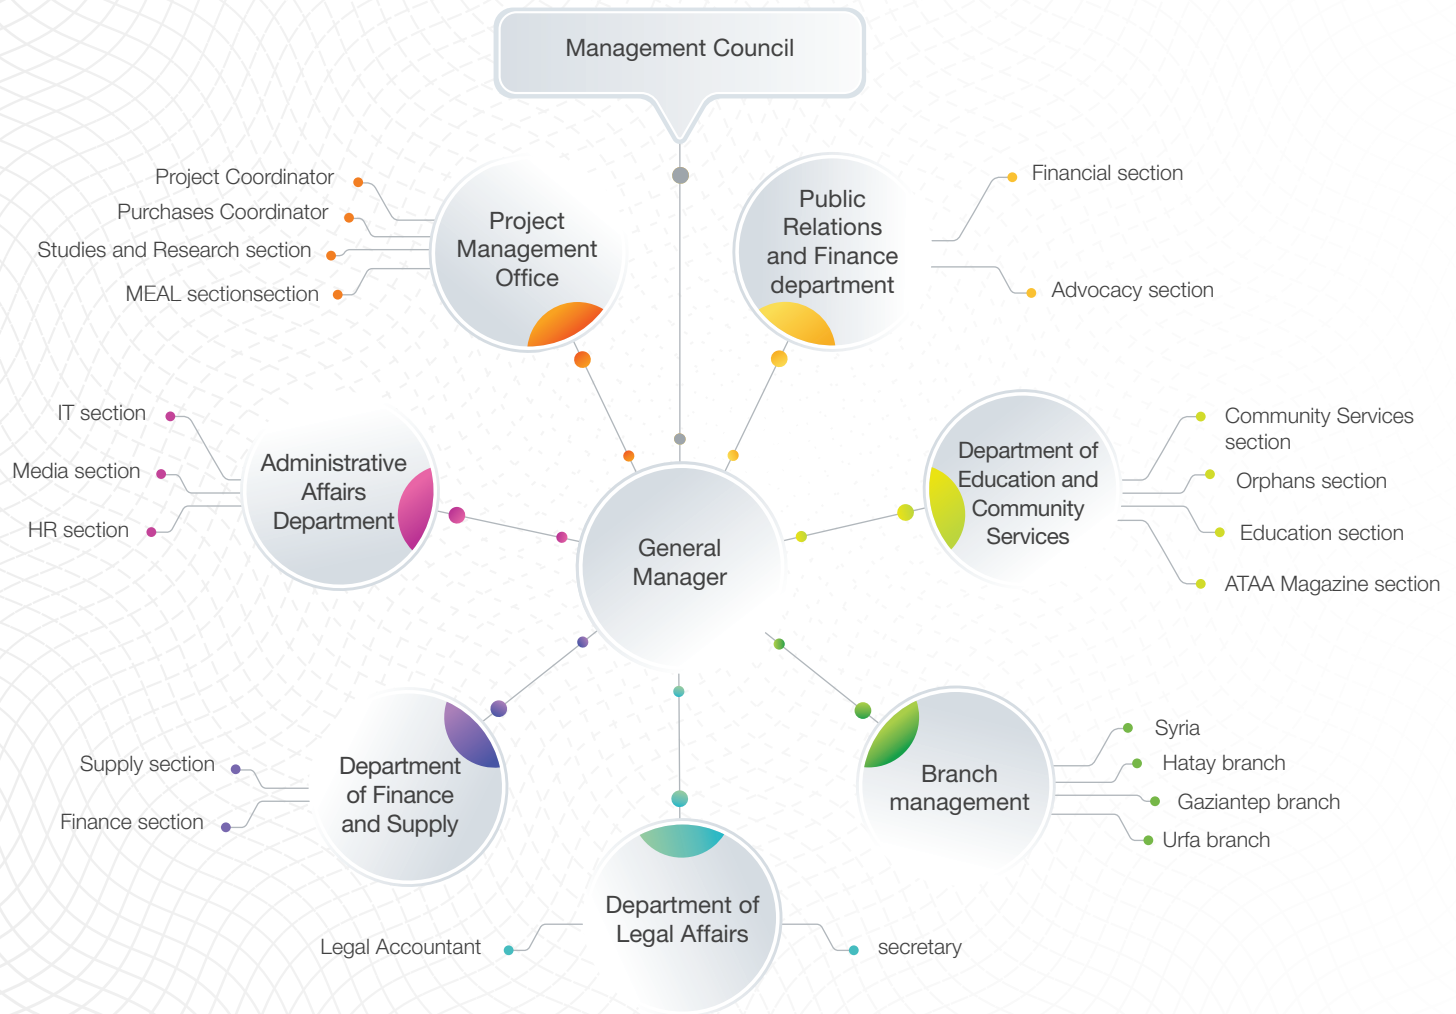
Management Council

Project Coordinator
Purchases Coordinator
Studies and Research section
MEAL sectionsection

Project Management Office

Public Relations and Finance department

Financial section
Advocacy section

IT section
Media section
HR section

Administrative Affairs Department

General Manager

Department of Education and Community Services

Community Services section
Orphans section
Education section
ATAA Magazine section

Supply section
Finance section

Department of Finance and Supply

Branch management

Syria
Hatay branch
Gaziantep branch
Urfa branch

Department of Legal Affairs

Legal Accountant
secretary